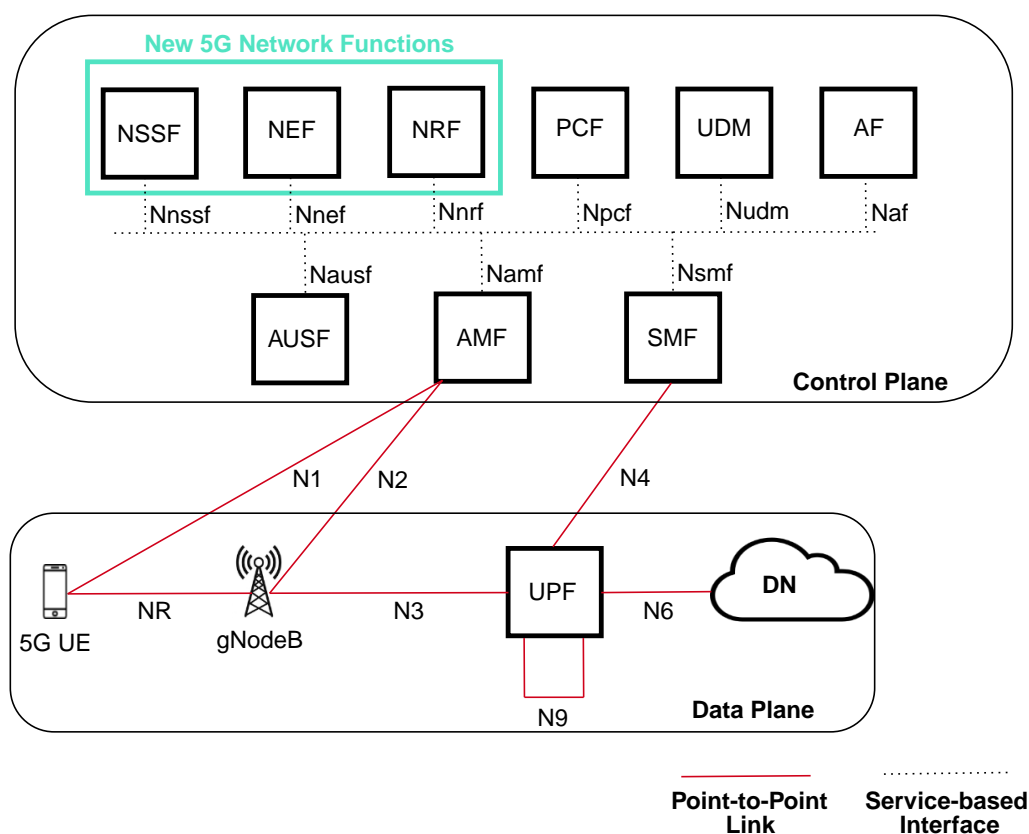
New 5G Network Functions

NSSF NEF NRF PCF UDM AF

Nnssf Nnef Nnrf Npcf Nudm Naf

Nausf Namf Nsmf

AUSF AMF SMF

Control Plane

N1 N2 N4

5G UE NR gNodeB N3 UPF N6 DN

N9

Data Plane

Point-to-Point Link

Service-based Interface